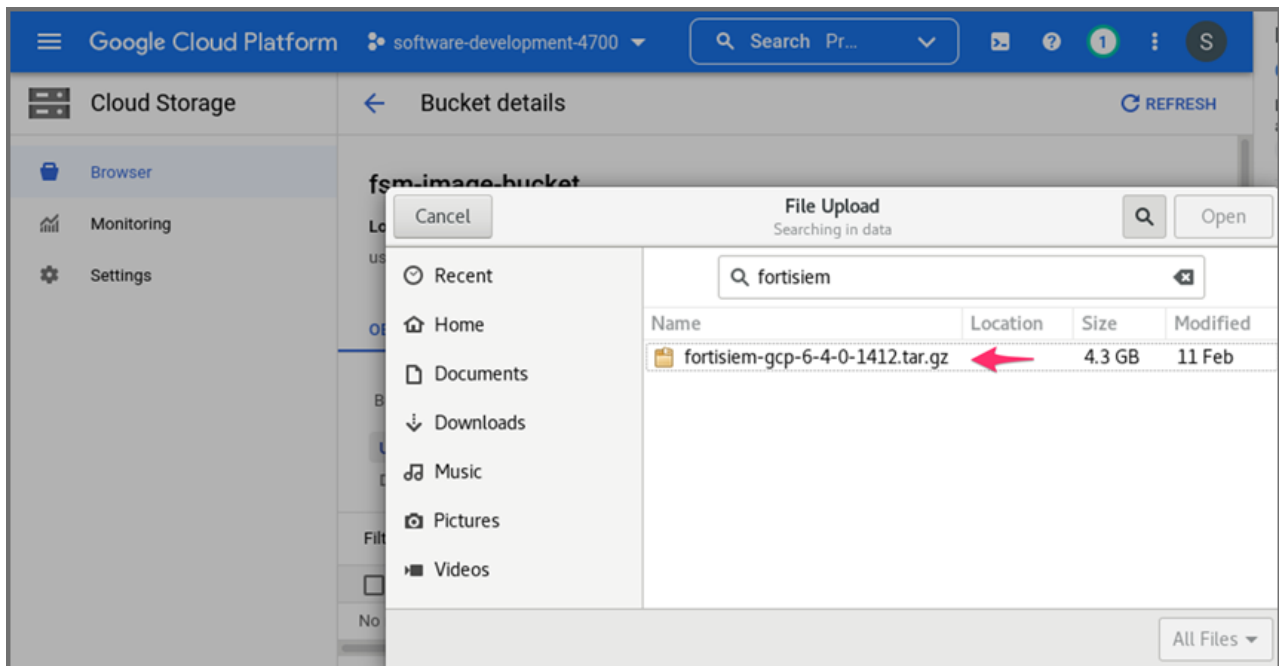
Google Cloud Platform software-development-4700 Search Pr... 1 S

Cloud Storage

Bucket details

REFRESH

Browser

Monitoring

Settings

fsm-image-bucket

Lo

us

OI

B

U

D

Filt

No

Cancel

File Upload
Searching in data

Open

Recent

Home

Documents

Downloads

Music

Pictures

Videos

fortisiem

| Name | Location | Size | Modified |
|---|---|---|---|
| fortisiem-gcp-6-4-0-1412.tar.gz | | 4.3 GB | 11 Feb |

All Files